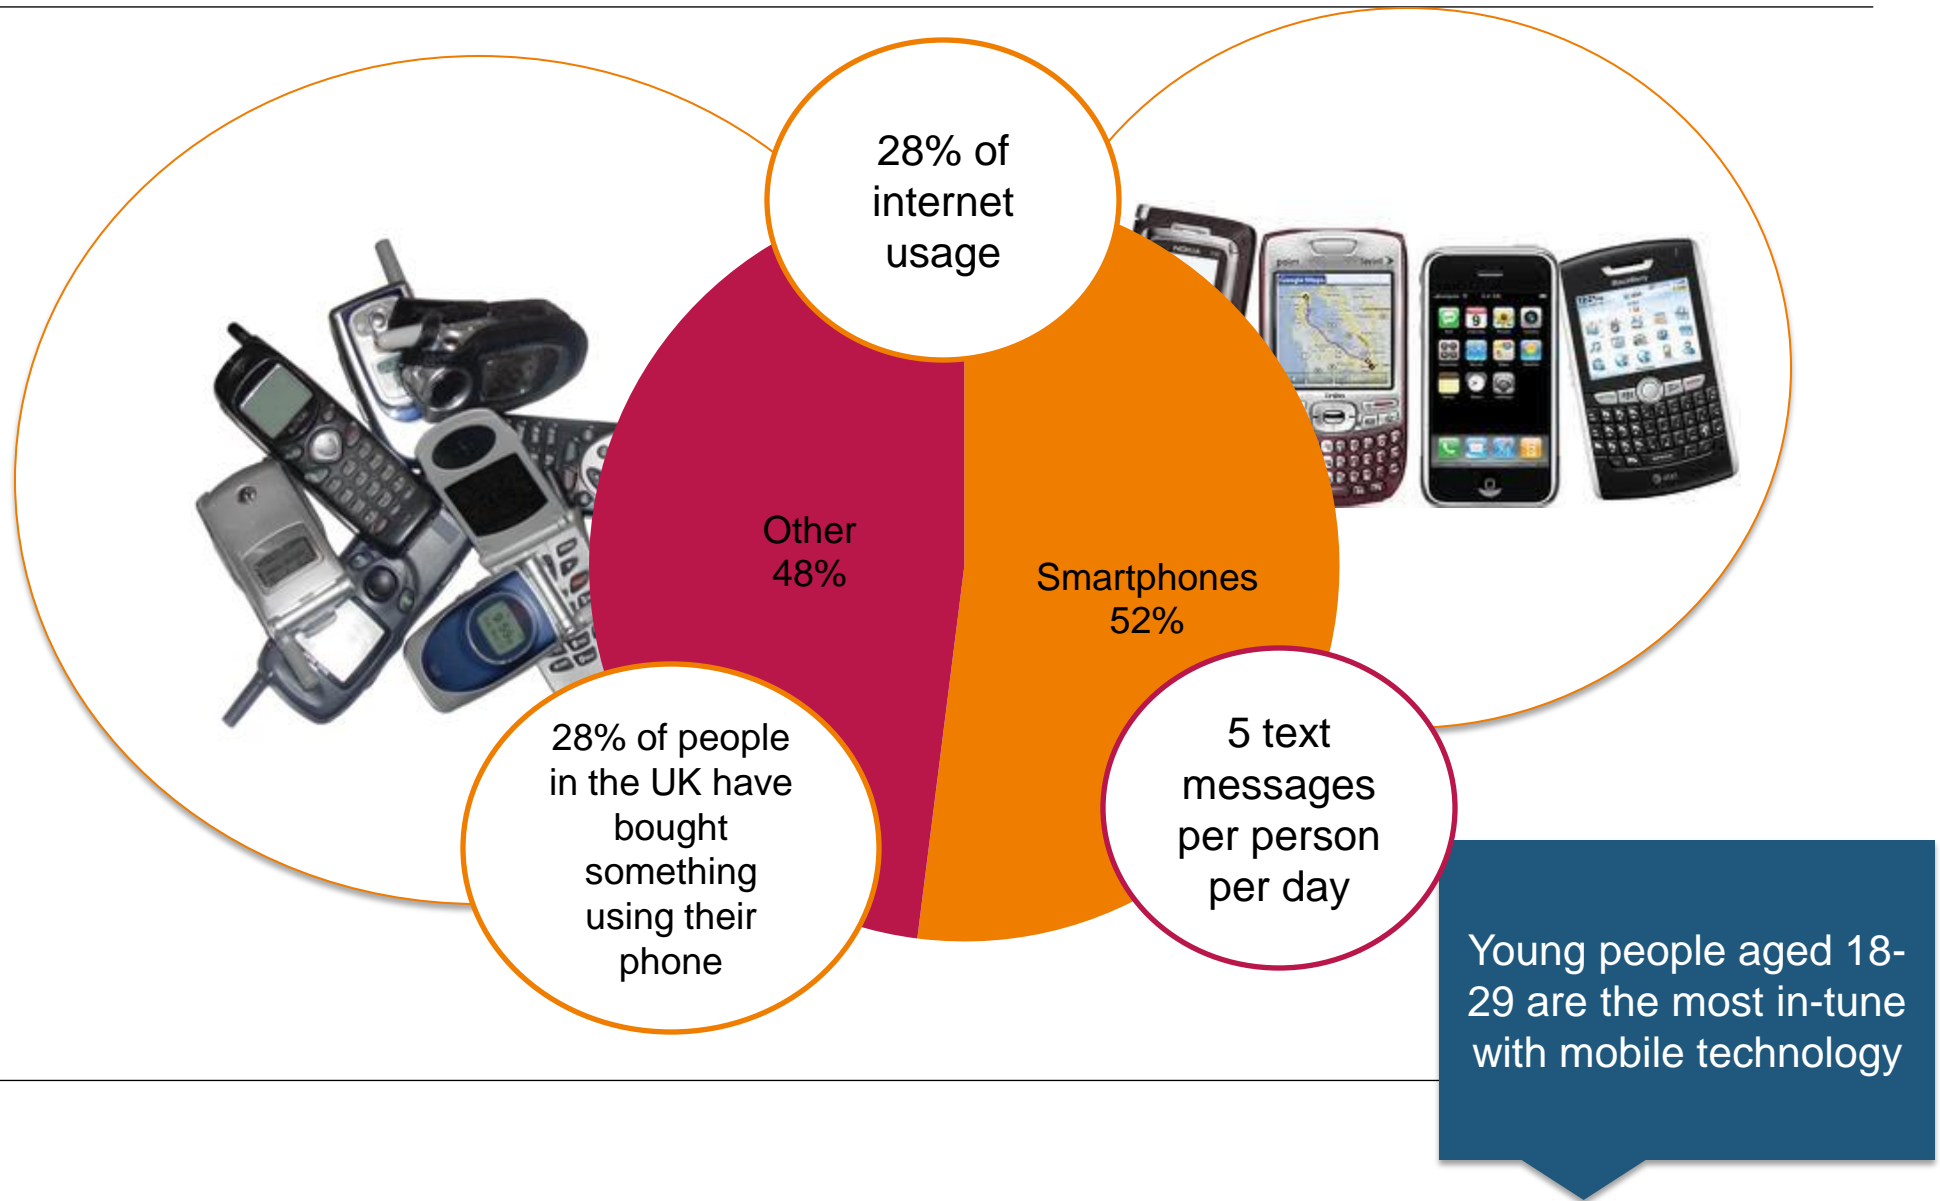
28% of internet usage

Other 48%

Smartphones 52%

28% of people in the UK have bought something using their phone

5 text messages per person per day

Young people aged 18-29 are the most in-tune with mobile technology